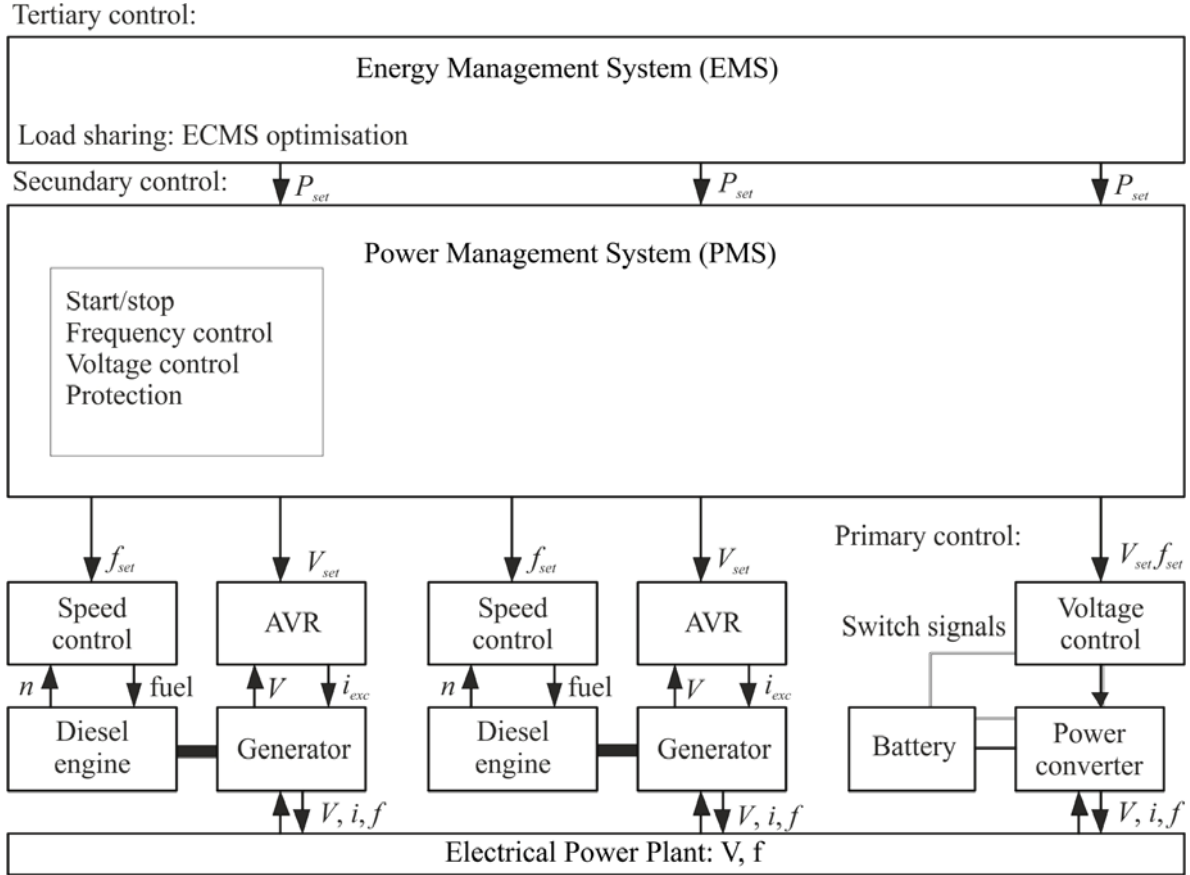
Tertiary control:

Energy Management System (EMS)

Load sharing: ECMS optimisation

Secundary control: $P_{set}$ $P_{set}$ $P_{set}$

Power Management System (PMS)

Start/stop
Frequency control
Voltage control
Protection

$f_{set}$ $V_{set}$ $f_{set}$ $V_{set}$

Primary control: $V_{set} f_{set}$

Speed control

AVR

Speed control

AVR

Switch signals

Voltage control

$n$ fuel $V$ $i_{exc}$ $n$ fuel $V$ $i_{exc}$

Diesel engine

Generator

Diesel engine

Generator

Battery

Power converter

$V$, $i$, $f$ $V$, $i$, $f$ $V$, $i$, $f$

Electrical Power Plant: V, f